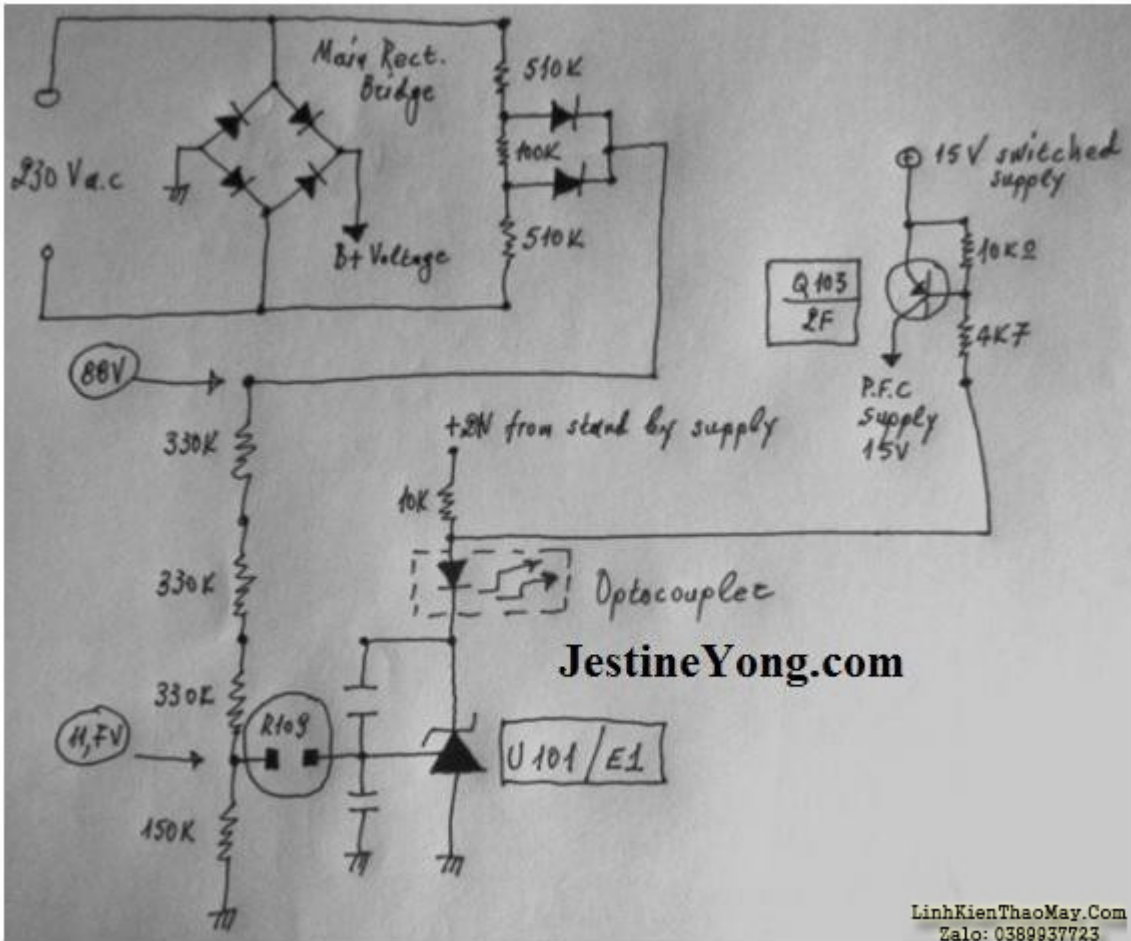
Main Rect. Bridge

510K

100K

510K

230 V a.c

B+ Voltage

15 V switched supply

10KΩ

Q103
2F

4K7

P.F.C Supply 15V

88V

+2N from stand by supply

330K

10K

330K

Optocoupler

JestineYong.com

330K

11,7V

R109

U101 / E1

150K

LinhKienThaoMay.Com
Zalo: 0389937723